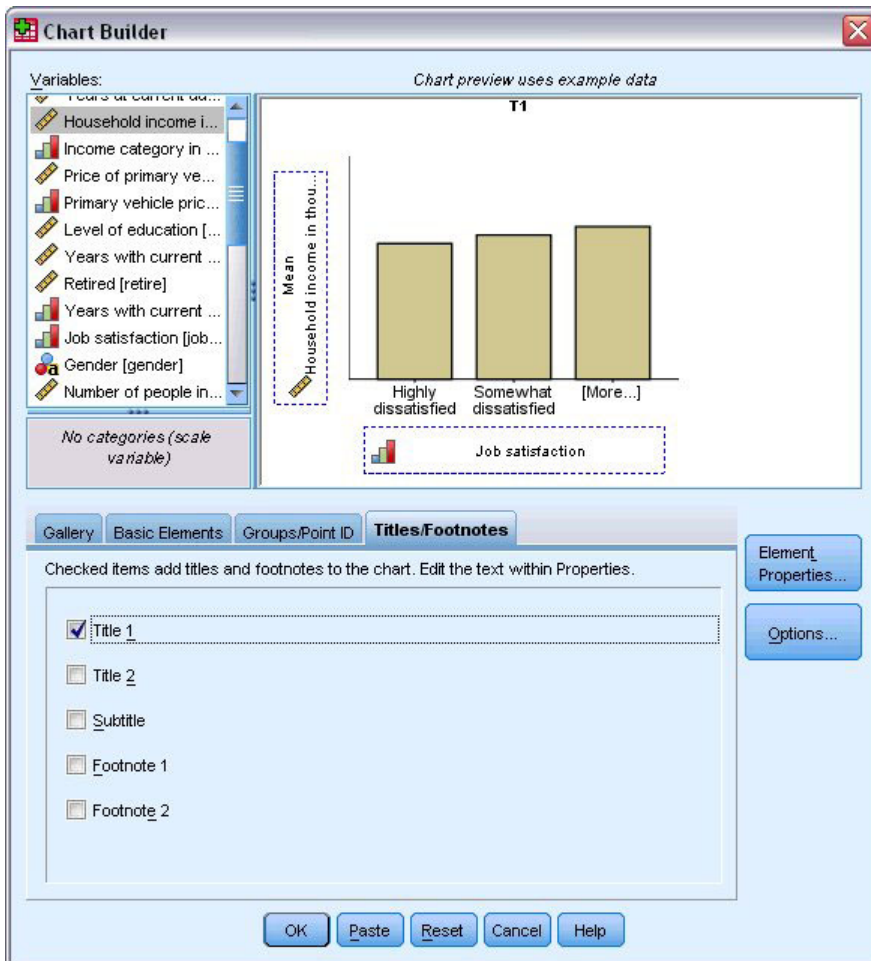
Chart Builder

Variables:

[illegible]

Household income i...

Income category in ...

Price of primary ve...

Primary vehicle pric...

Level of education [...

Years with current ...

Retired [retire]

Years with current ...

Job satisfaction [job...

Gender [gender]

Number of people in...

No categories (scale variable)

Chart preview uses example data

T1

Mean Household income in thou...

Highly dissatisfied

Somewhat dissatisfied

[More...]

Job satisfaction

Gallery | Basic Elements | Groups/Point ID | Titles/Footnotes

Checked items add titles and footnotes to the chart. Edit the text within Properties.

Title 1

Title 2

Subtitle

Footnote 1

Footnote 2

Element Properties...

Options...

OK | Paste | Reset | Cancel | Help